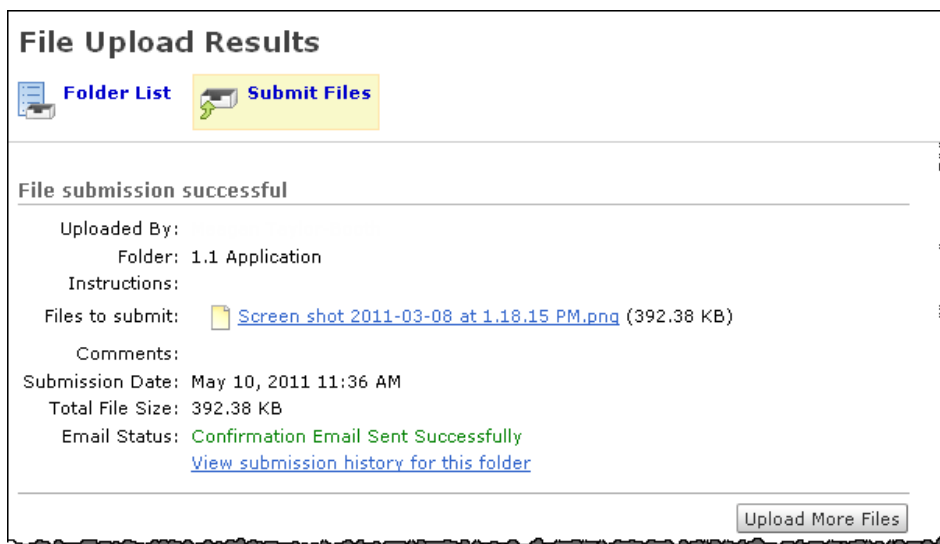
File Upload Results

Folder List

Submit Files

File submission successful

Uploaded By: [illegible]

Folder: 1.1 Application

Instructions:

Files to submit: Screen shot 2011-03-08 at 1.18.15 PM.png (392.38 KB)

Comments:

Submission Date: May 10, 2011 11:36 AM

Total File Size: 392.38 KB

Email Status: Confirmation Email Sent Successfully

View submission history for this folder

Upload More Files